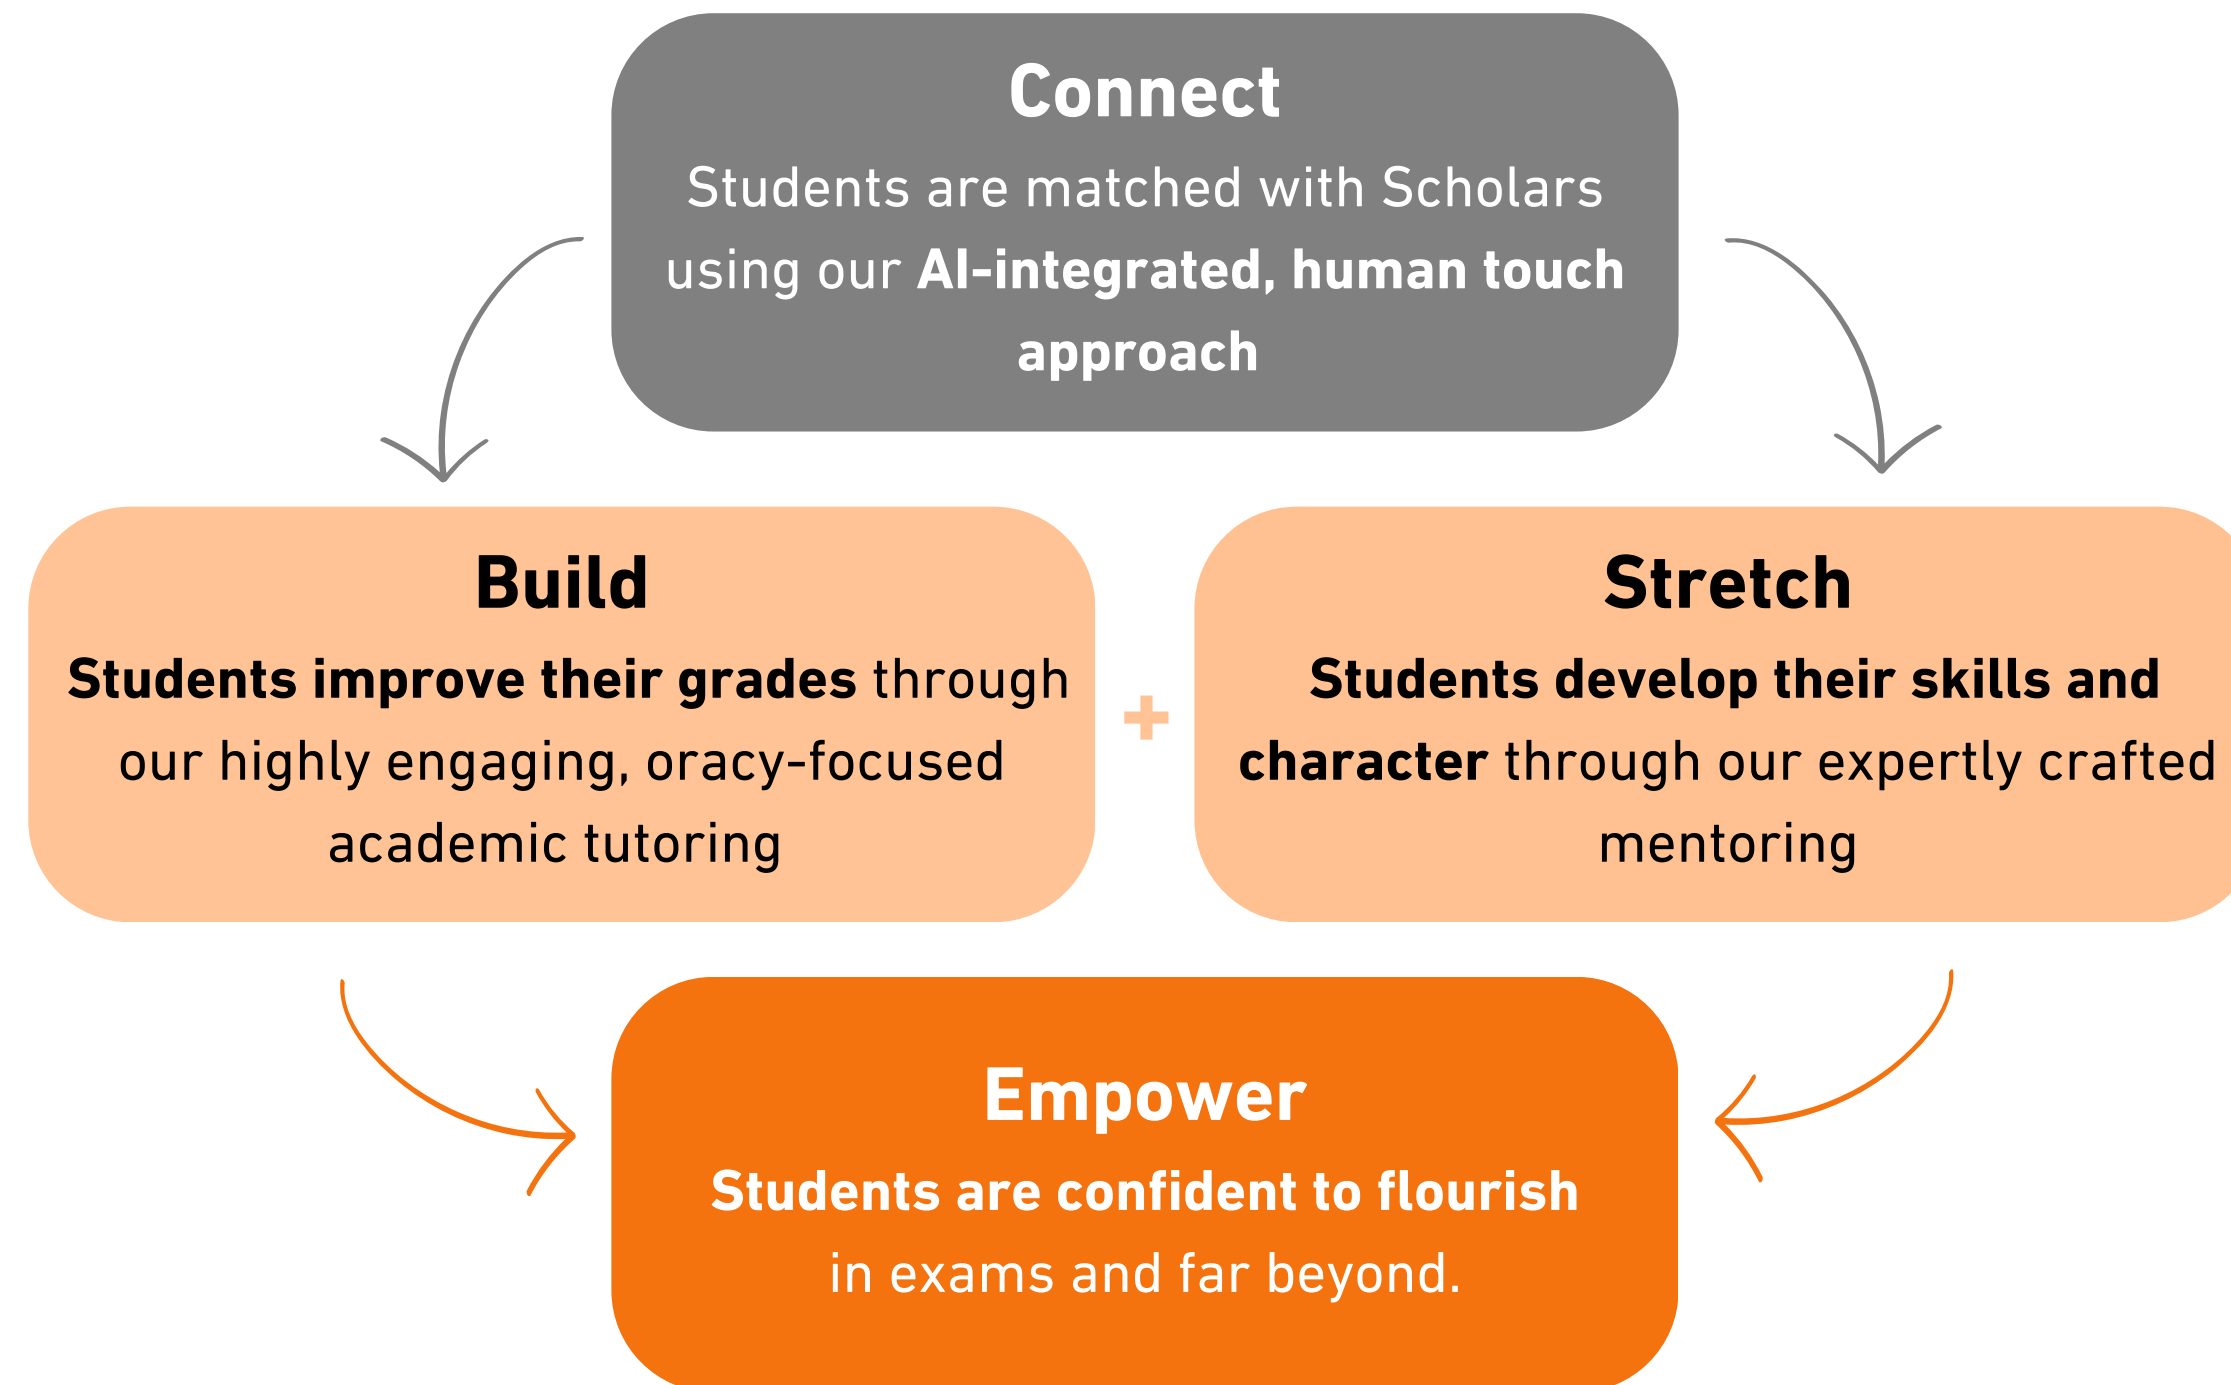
Connect

Students are matched with Scholars using our AI-integrated, human touch approach

Build

Students improve their grades through our highly engaging, oracy-focused academic tutoring

+

Stretch

Students develop their skills and character through our expertly crafted mentoring

Empower

Students are confident to flourish in exams and far beyond.